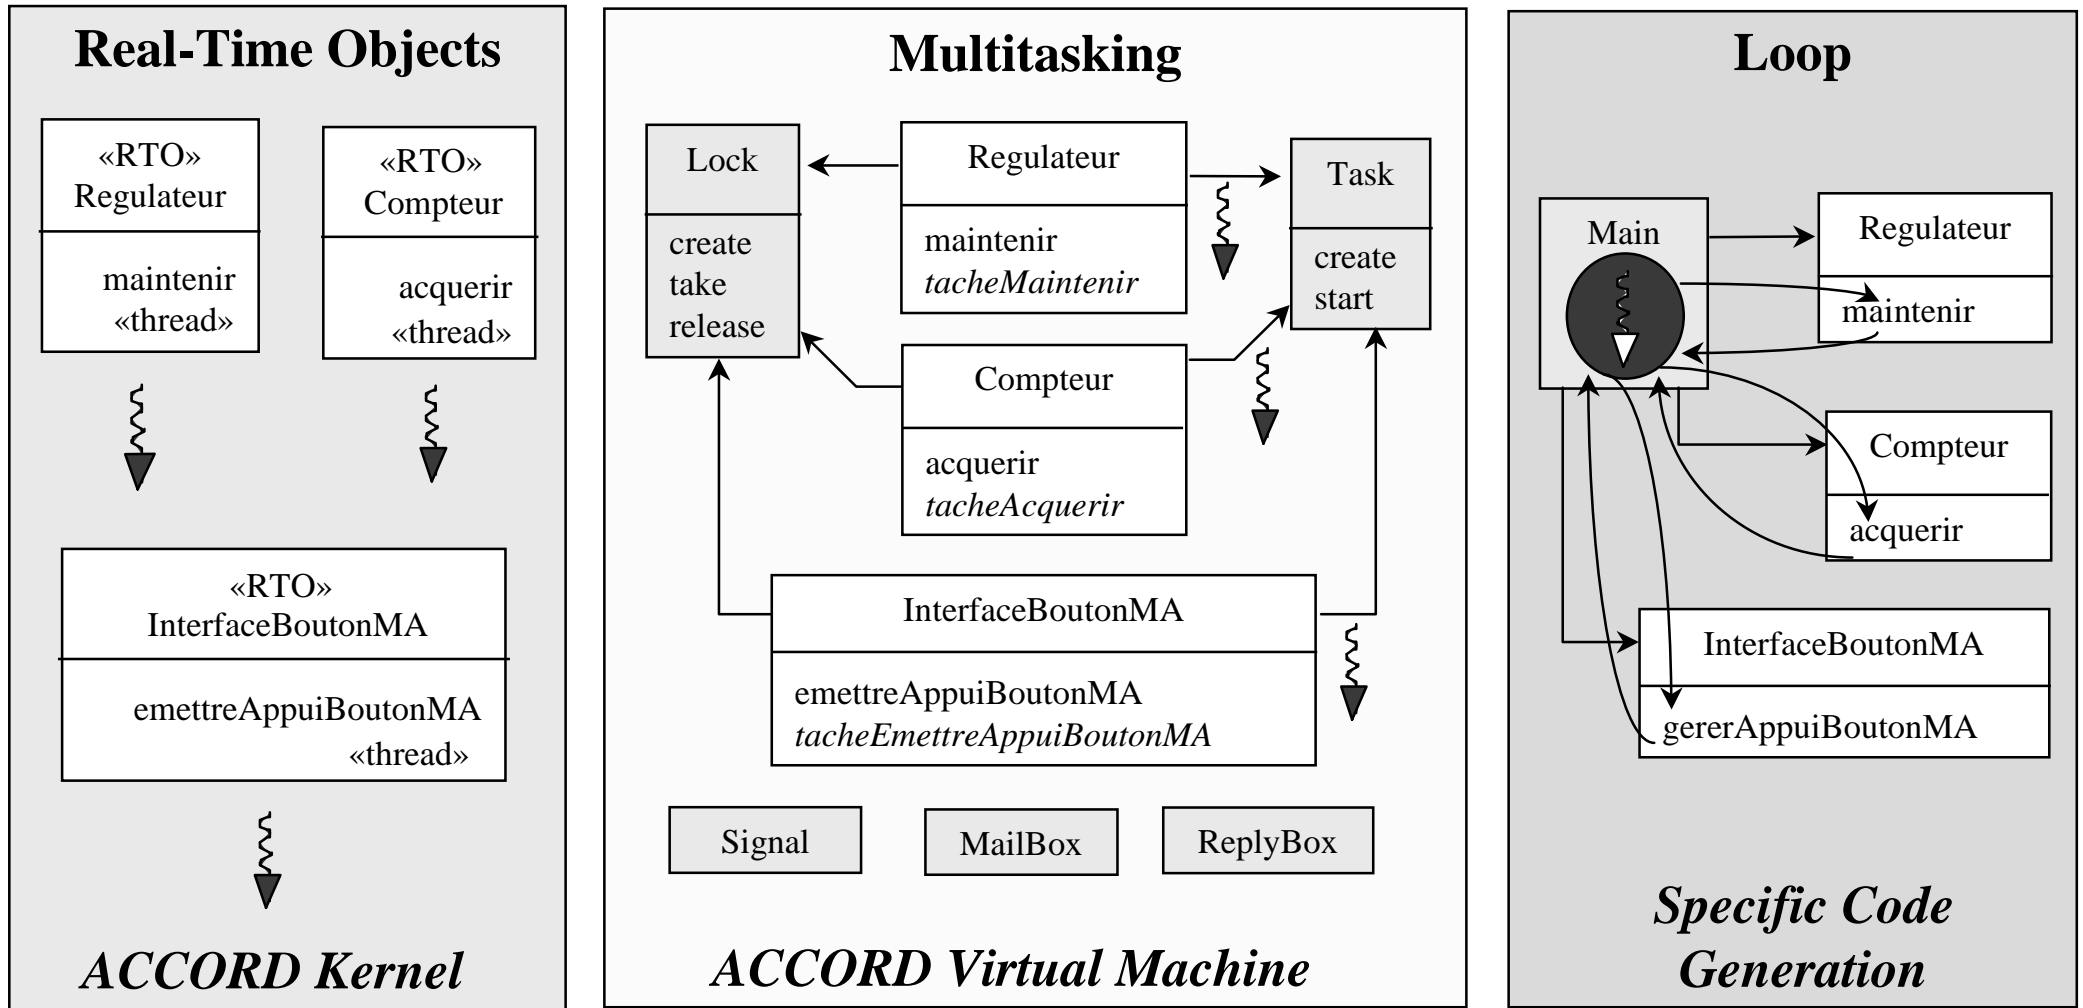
Real-Time Objects

«RTO»
Regulateur

maintenir
«thread»

«RTO»
Compteur

acquerir
«thread»

«RTO»
InterfaceBoutonMA

emettreAppuiBoutonMA
«thread»

ACCORD Kernel

Multitasking

Lock

create
take
release

Regulateur

maintenir
*tacheMaintenir*

Task

create
start

Compteur

acquerir
*tacheAcquerir*

InterfaceBoutonMA

emettreAppuiBoutonMA
*tacheEmettreAppuiBoutonMA*

Signal

MailBox

ReplyBox

ACCORD Virtual Machine

Loop

Main

Regulateur

maintenir

Compteur

acquerir

InterfaceBoutonMA

gererAppuiBoutonMA

Specific Code Generation